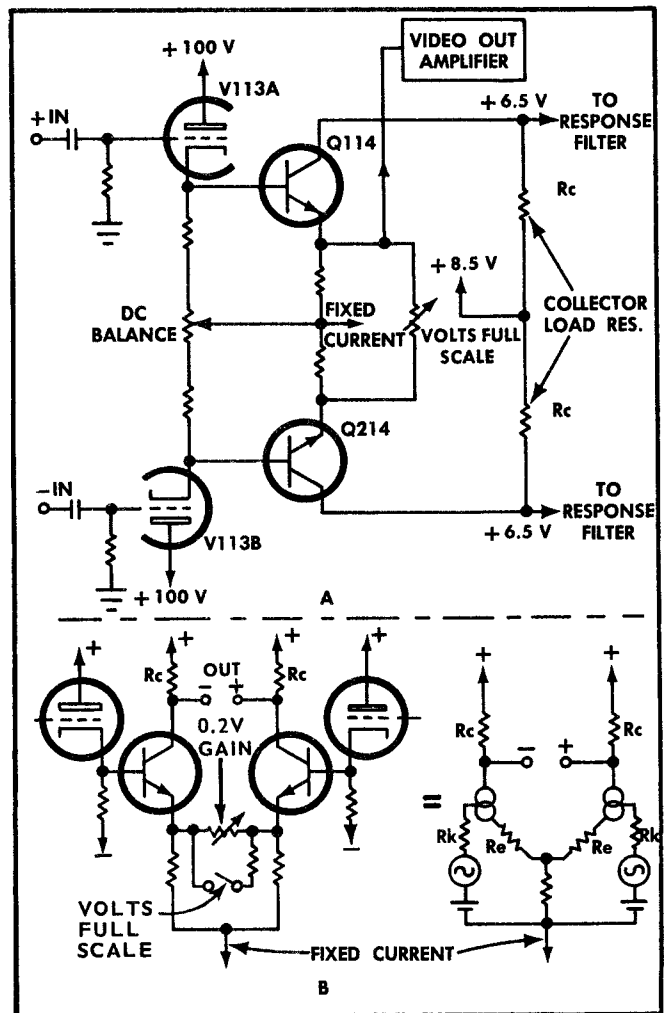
VIDEO OUT AMPLIFIER

+ 100 V

V113A

+IN

Q114

+ 6.5 V

TO RESPONSE FILTER

Rc

+ 8.5 V

DC BALANCE

FIXED CURRENT

VOLTS FULL SCALE

COLLECTOR LOAD RES.

Rc

Q214

TO RESPONSE FILTER

–IN

+ 6.5 V

V113B

+ 100 V

A

+

Rc

OUT

–

+

+

Rc

+

0.2V GAIN

–

–

VOLTS FULL SCALE

FIXED CURRENT

+

+

Rc

Rc

–

+

=

Rk

Re

Re

Rk

B